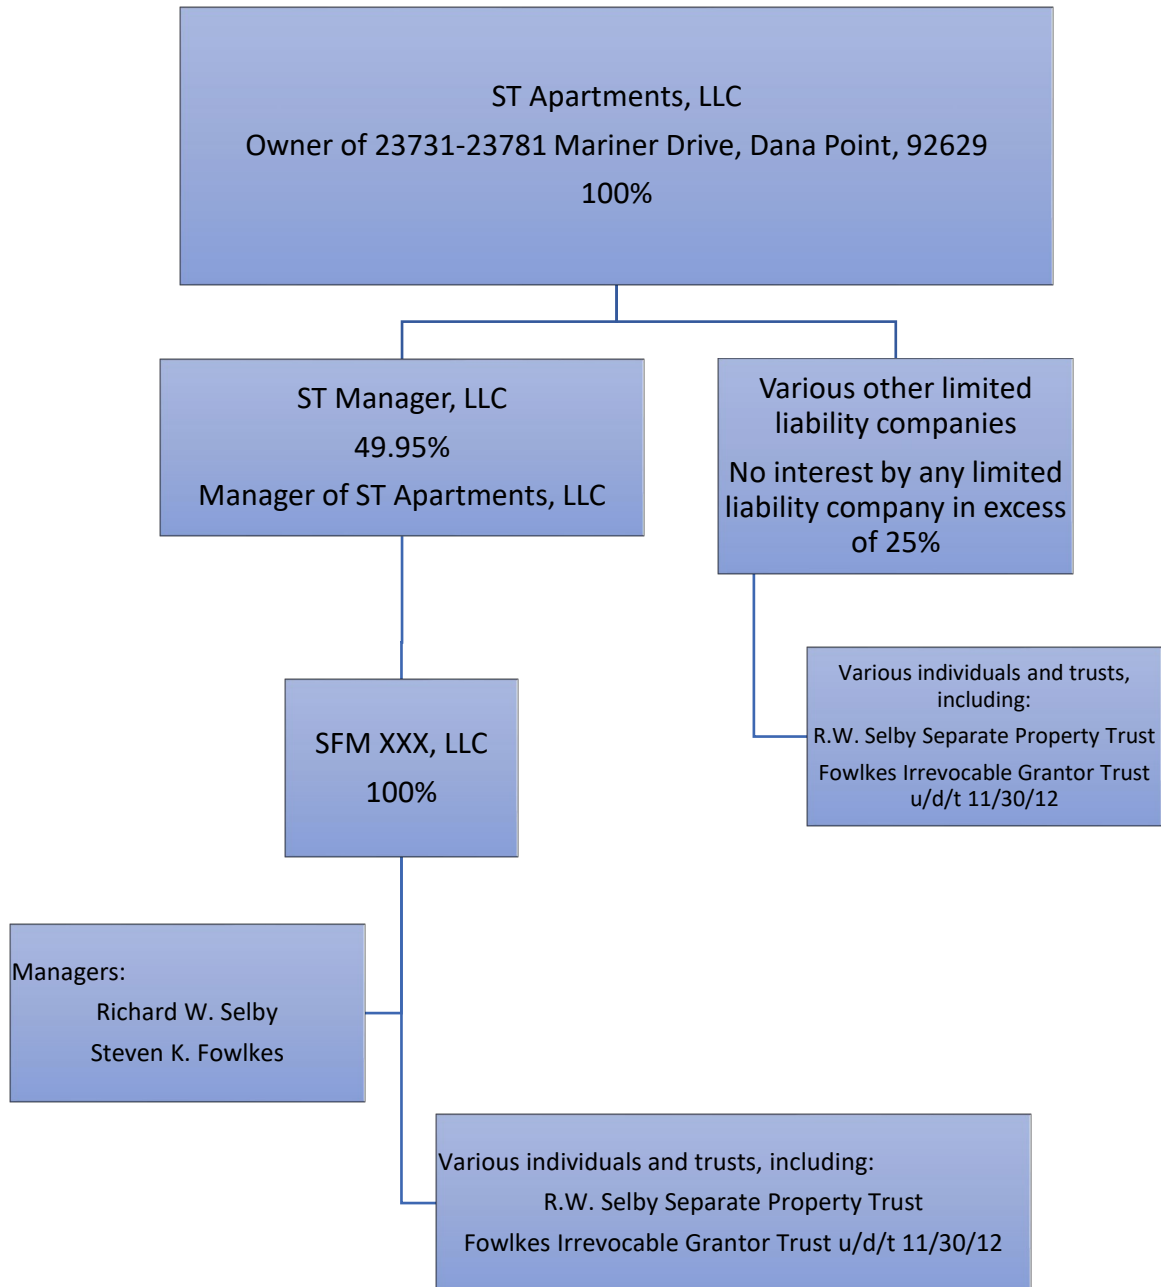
ST Apartments, LLC
Owner of 23731-23781 Mariner Drive, Dana Point, 92629
100%

ST Manager, LLC
49.95%
Manager of ST Apartments, LLC

Various other limited liability companies
No interest by any limited liability company in excess of 25%

SFM XXX, LLC
100%

Various individuals and trusts, including:
R.W. Selby Separate Property Trust
Fowlkes Irrevocable Grantor Trust u/d/t 11/30/12

Managers:
Richard W. Selby
Steven K. Fowlkes

Various individuals and trusts, including:
R.W. Selby Separate Property Trust
Fowlkes Irrevocable Grantor Trust u/d/t 11/30/12